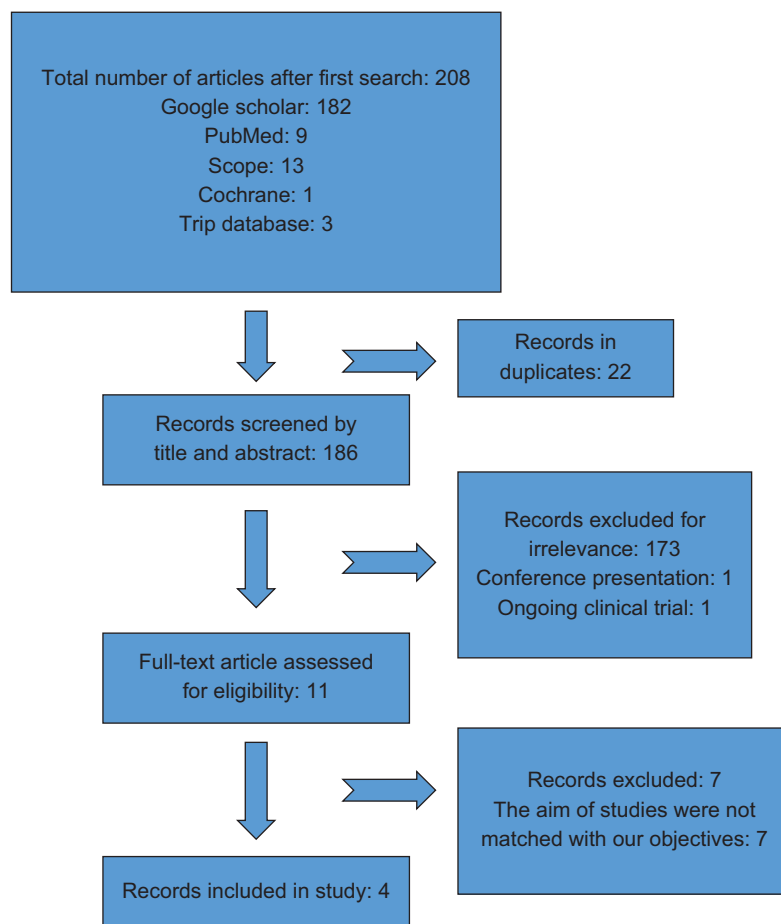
Total number of articles after first search: 208
Google scholar: 182
PubMed: 9
Scope: 13
Cochrane: 1
Trip database: 3

Records in duplicates: 22

Records screened by title and abstract: 186

Records excluded for irrelevance: 173
Conference presentation: 1
Ongoing clinical trial: 1

Full-text article assessed for eligibility: 11

Records excluded: 7
The aim of studies were not matched with our objectives: 7

Records included in study: 4